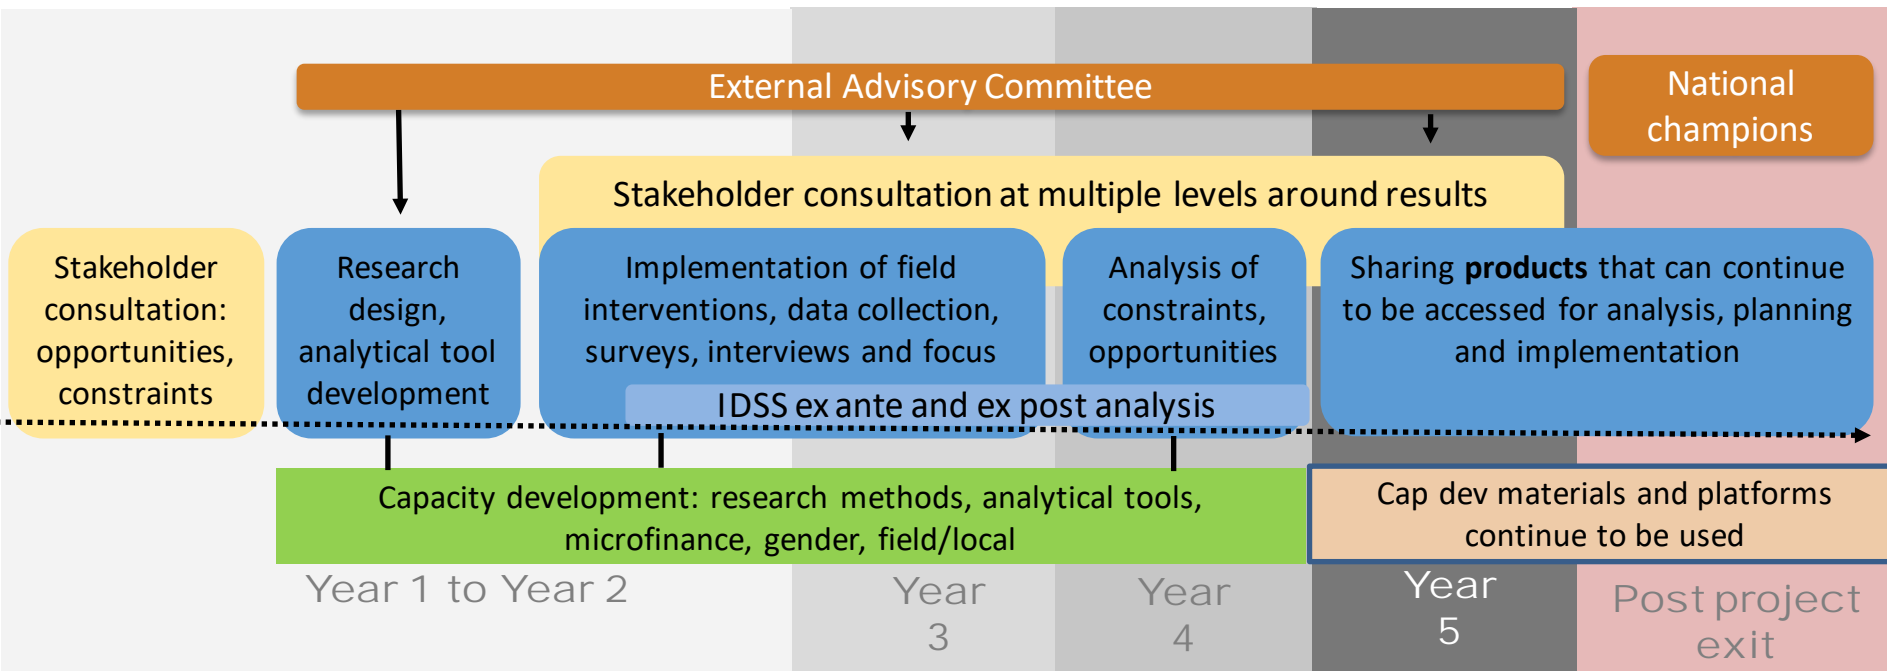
External Advisory Committee

National champions

Stakeholder consultation at multiple levels around results

Stakeholder consultation: opportunities, constraints

Research design, analytical tool development

Implementation of field interventions, data collection, surveys, interviews and focus

Analysis of constraints, opportunities

Sharing **products** that can continue to be accessed for analysis, planning and implementation

IDSS ex ante and ex post analysis

Capacity development: research methods, analytical tools, microfinance, gender, field/local

Cap dev materials and platforms continue to be used

Year 1 to Year 2

Year 3

Year 4

Year 5

Post project exit